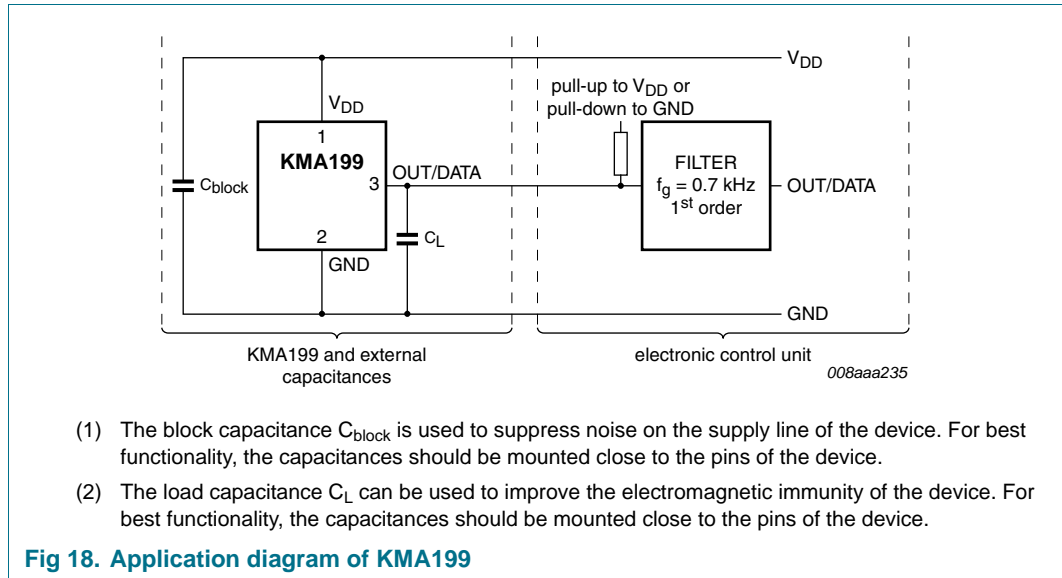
$V_{DD}$

pull-up to $V_{DD}$ or pull-down to GND

$V_{DD}$

1

KMA199

$C_{block}$

3

OUT/DATA

FILTER

$f_g = 0.7$ kHz

$1^{st}$ order

OUT/DATA

2

$C_L$

GND

GND

KMA199 and external capacitances

electronic control unit

008aaa235

(1) The block capacitance $C_{block}$ is used to suppress noise on the supply line of the device. For best functionality, the capacitances should be mounted close to the pins of the device.

(2) The load capacitance $C_L$ can be used to improve the electromagnetic immunity of the device. For best functionality, the capacitances should be mounted close to the pins of the device.

Fig 18. Application diagram of KMA199